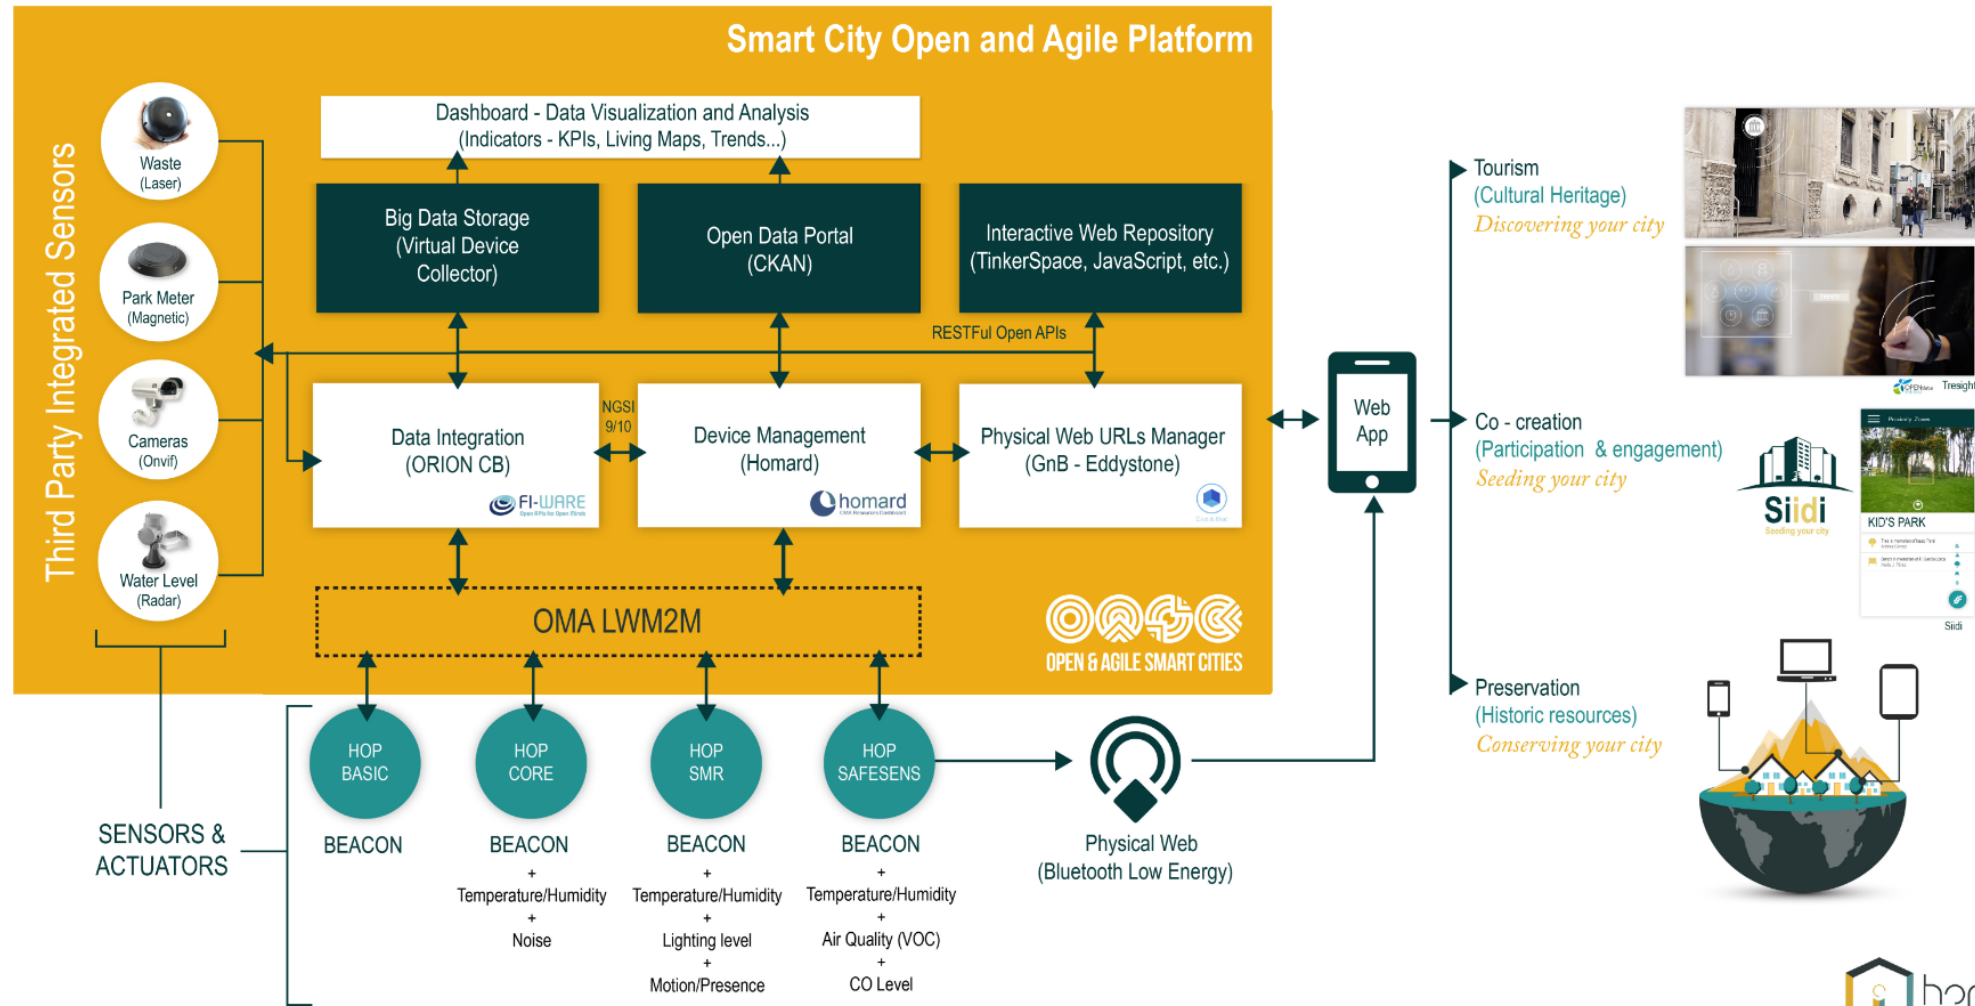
Smart City Open and Agile Platform

Third Party Integrated Sensors

Waste (Laser)

Park Meter (Magnetic)

Cameras (Onvif)

Water Level (Radar)

Dashboard - Data Visualization and Analysis (Indicators - KPIs, Living Maps, Trends...)

Big Data Storage (Virtual Device Collector)

Open Data Portal (CKAN)

Interactive Web Repository (TinkerSpace, JavaScript, etc.)

RESTFul Open APIs

Data Integration (ORION CB)

FI-WARE

NGSI 9/10

Device Management (Homard)

homard

Physical Web URLs Manager (GnB - Eddystone)

OMA LWM2M

OPEN & AGILE SMART CITIES

Web App

Tourism
(Cultural Heritage)
Discovering your city

Co - creation
(Participation & engagement)
Seeding your city

Siidi

KID'S PARK

Sidi

Tresight

Preservation
(Historic resources)
Conserving your city

SENSORS & ACTUATORS

HOP BASIC
BEACON

HOP CORE
BEACON
+
Temperature/Humidity
+
Noise

HOP SMR
BEACON
+
Temperature/Humidity
+
Lighting level
+
Motion/Presence

HOP SAFESENS
BEACON
+
Temperature/Humidity
+
Air Quality (VOC)
+
CO Level

Physical Web (Bluetooth Low Energy)

hop